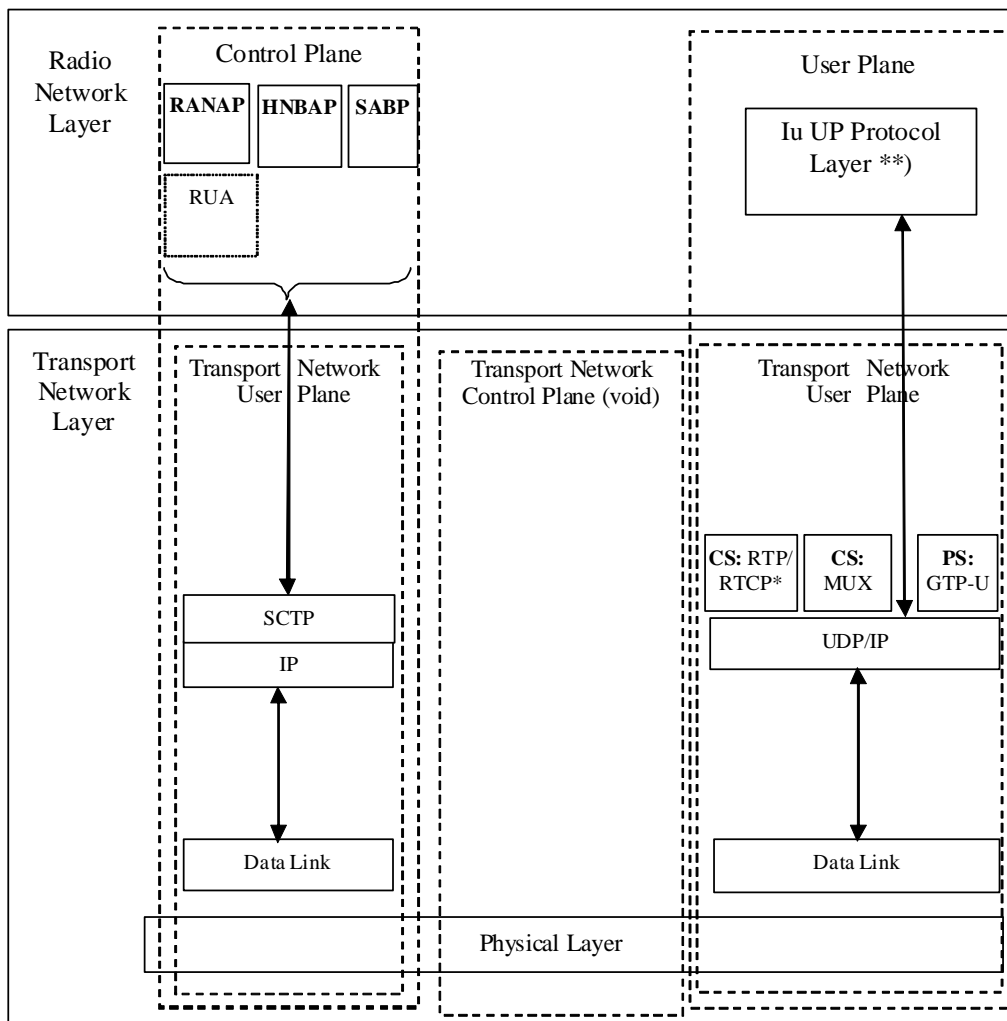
Radio Network Layer

Control Plane

RANAP

HNBAP

SABP

RUA

User Plane

Iu UP Protocol Layer **)

Transport Network Layer

Transport Network User Plane

Transport Network Control Plane (void)

Transport Network User Plane

CS: RTP/ RTCP*

CS: MUX

PS: GTP-U

SCTP

IP

UDP/IP

Data Link

Data Link

Physical Layer